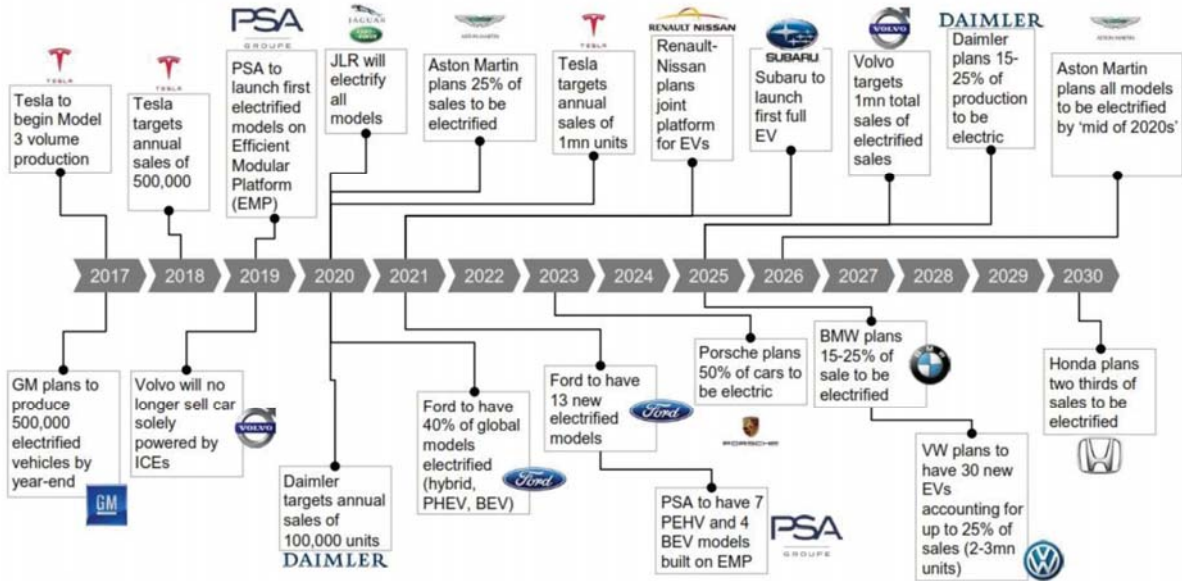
TESLA
Tesla to begin Model 3 volume production

TESLA
Tesla targets annual sales of 500,000

PSA GROUPE
PSA to launch first electrified models on Efficient Modular Platform (EMP)

JAGUAR
JLR will electrify all models

ASTON MARTIN
Aston Martin plans 25% of sales to be electrified

TESLA
Tesla targets annual sales of 1mn units

RENAULT NISSAN
Renault-Nissan plans joint platform for EVs

SUBARU
Subaru to launch first full EV

VOLVO
Volvo targets 1mn total sales of electrified sales

DAIMLER
Daimler plans 15-25% of production to be electric

ASTON MARTIN
Aston Martin plans all models to be electrified by 'mid of 2020s'

2017 2018 2019 2020 2021 2022 2023 2024 2025 2026 2027 2028 2029 2030

GM plans to produce 500,000 electrified vehicles by year-end
GM

Volvo will no longer sell car solely powered by ICEs

Daimler targets annual sales of 100,000 units
DAIMLER

Ford to have 40% of global models electrified (hybrid, PHEV, BEV)
Ford

Ford to have 13 new electrified models
Ford

PSA to have 7 PEHV and 4 BEV models built on EMP
PSA GROUPE

Porsche plans 50% of cars to be electric
PORSCHE

BMW plans 15-25% of sale to be electrified

VW plans to have 30 new EVs accounting for up to 25% of sales (2-3mn units)

Honda plans two thirds of sales to be electrified